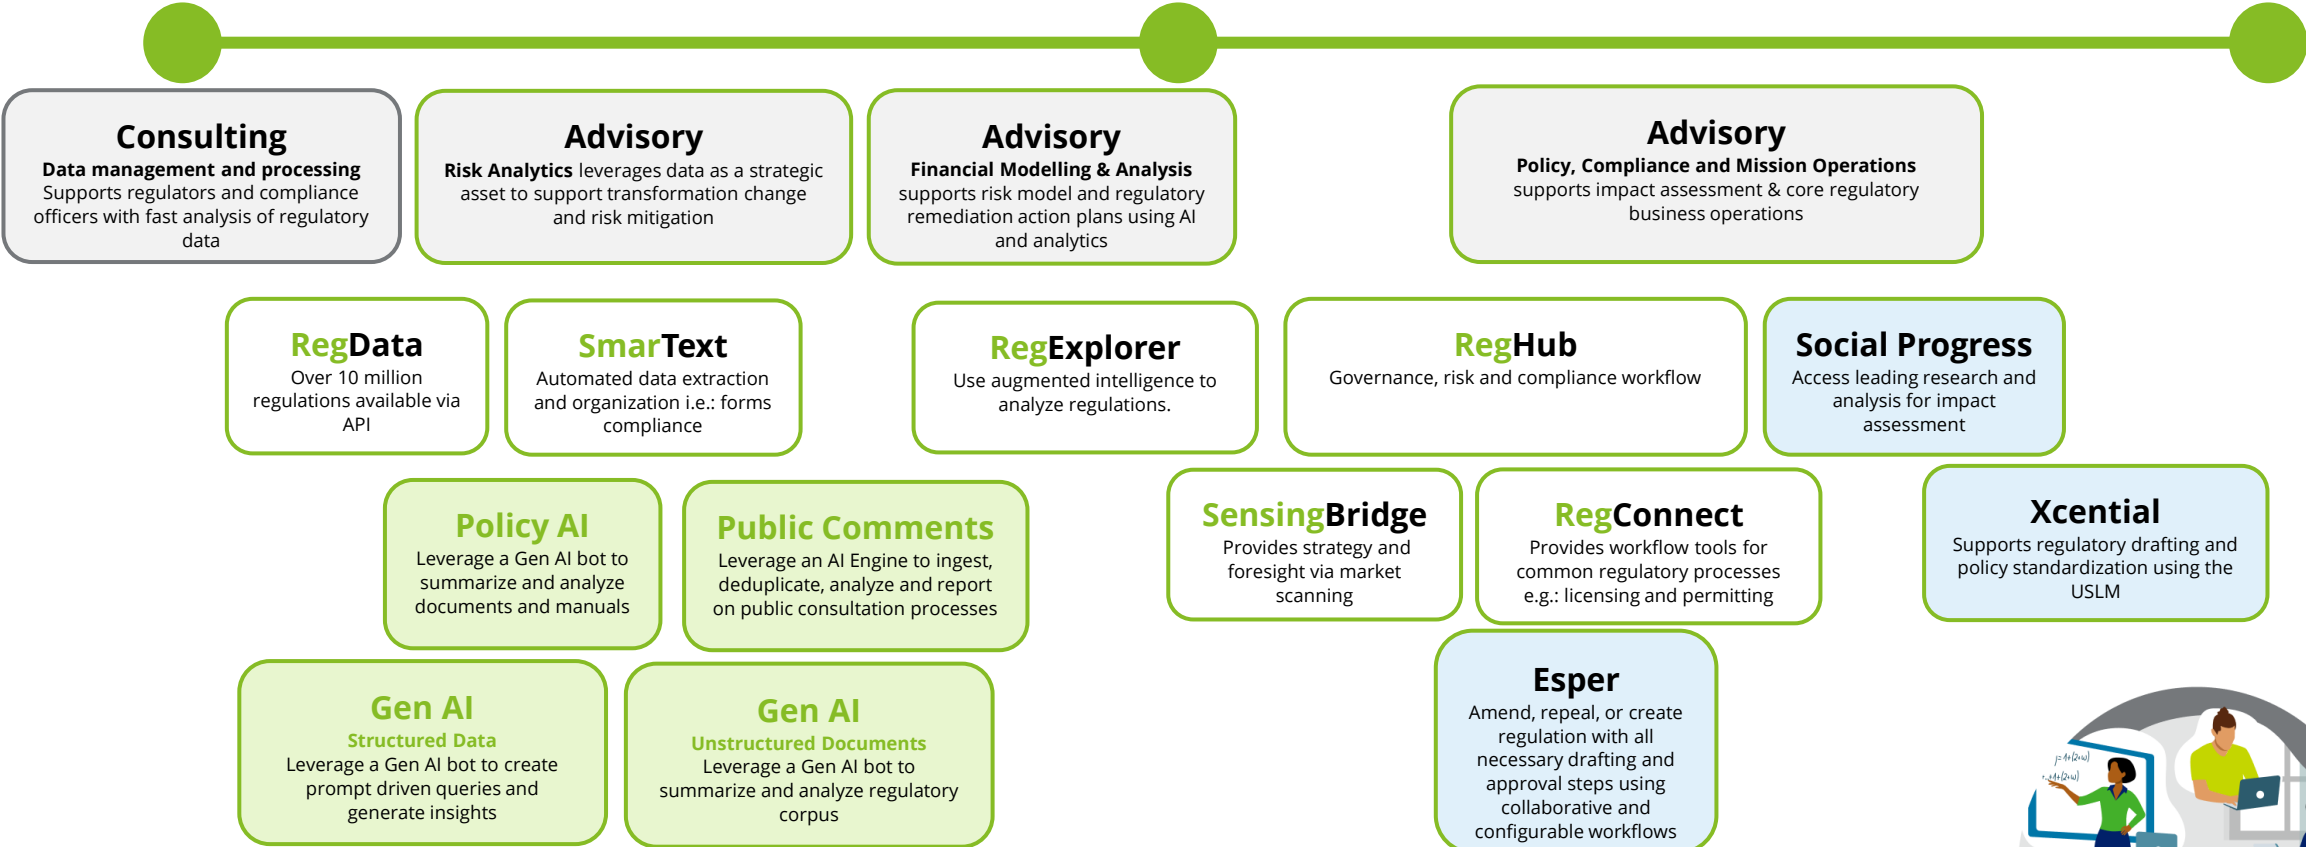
Consulting
Data management and processing
Supports regulators and compliance officers with fast analysis of regulatory data

Advisory
Risk Analytics leverages data as a strategic asset to support transformation change and risk mitigation

Advisory
Financial Modelling & Analysis
supports risk model and regulatory remediation action plans using AI and analytics

Advisory
Policy, Compliance and Mission Operations
supports impact assessment & core regulatory business operations

RegData
Over 10 million regulations available via API

SmarText
Automated data extraction and organization i.e.: forms compliance

RegExplorer
Use augmented intelligence to analyze regulations.

RegHub
Governance, risk and compliance workflow

Social Progress
Access leading research and analysis for impact assessment

Policy AI
Leverage a Gen AI bot to summarize and analyze documents and manuals

Public Comments
Leverage an AI Engine to ingest, deduplicate, analyze and report on public consultation processes

SensingBridge
Provides strategy and foresight via market scanning

RegConnect
Provides workflow tools for common regulatory processes e.g.: licensing and permitting

Xcential
Supports regulatory drafting and policy standardization using the USLM

Gen AI
Structured Data
Leverage a Gen AI bot to create prompt driven queries and generate insights

Gen AI
Unstructured Documents
Leverage a Gen AI bot to summarize and analyze regulatory corpus

Esper
Amend, repeal, or create regulation with all necessary drafting and approval steps using collaborative and configurable workflows